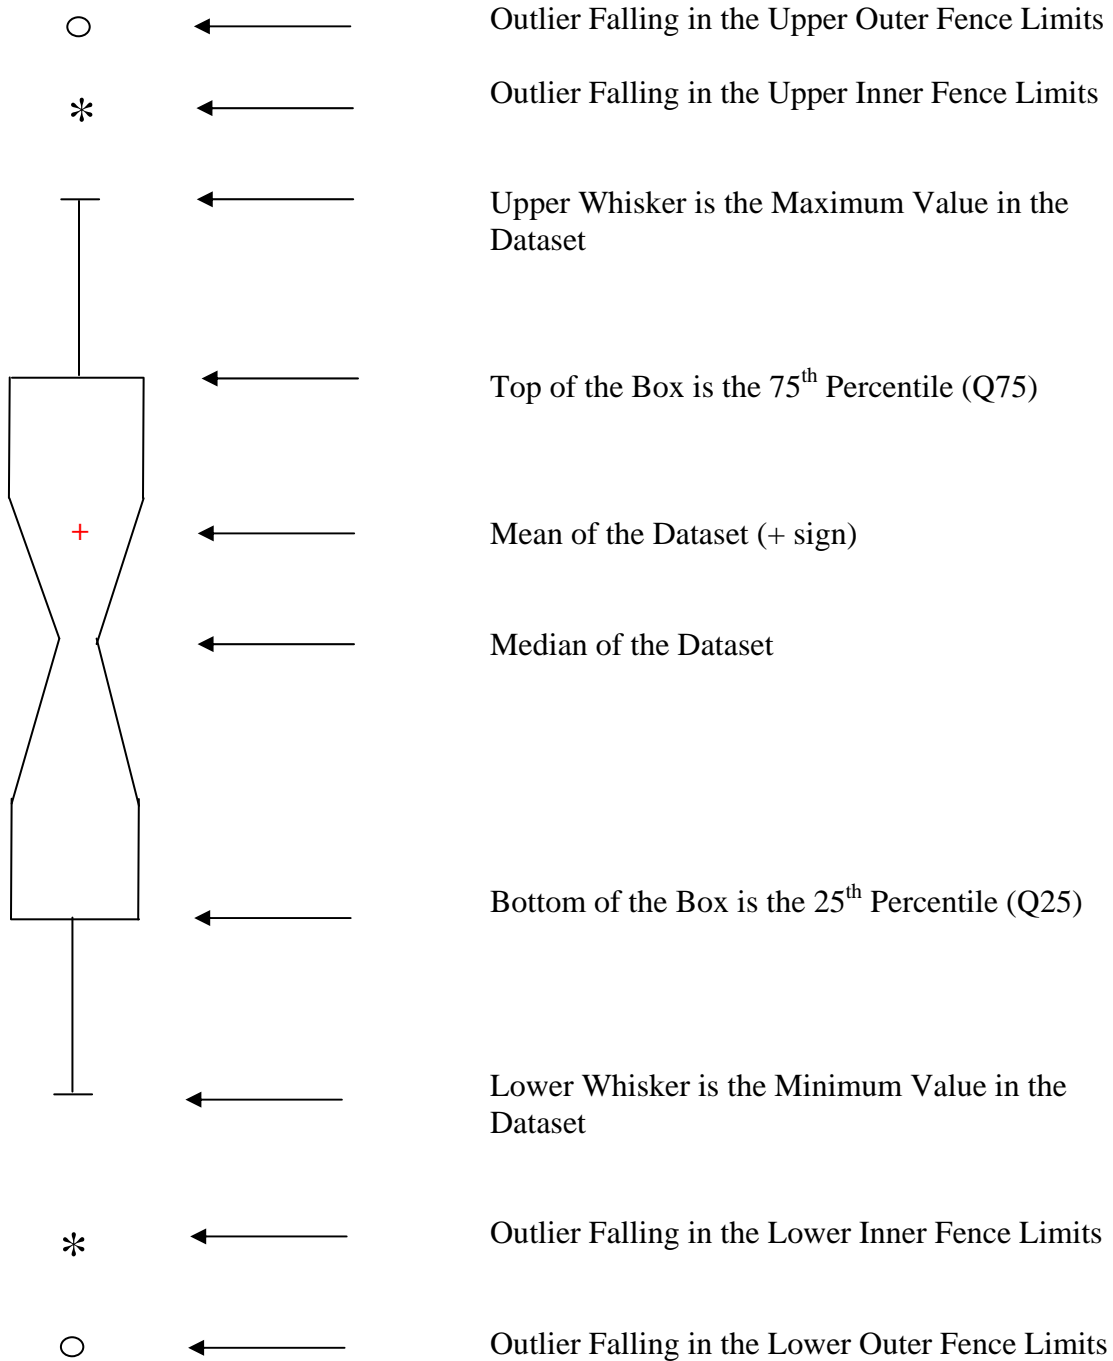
○ Outlier Falling in the Upper Outer Fence Limits

* Outlier Falling in the Upper Inner Fence Limits

Upper Whisker is the Maximum Value in the Dataset

Top of the Box is the $75^{th}$ Percentile (Q75)

+ Mean of the Dataset (+ sign)

Median of the Dataset

Bottom of the Box is the $25^{th}$ Percentile (Q25)

Lower Whisker is the Minimum Value in the Dataset

* Outlier Falling in the Lower Inner Fence Limits

○ Outlier Falling in the Lower Outer Fence Limits